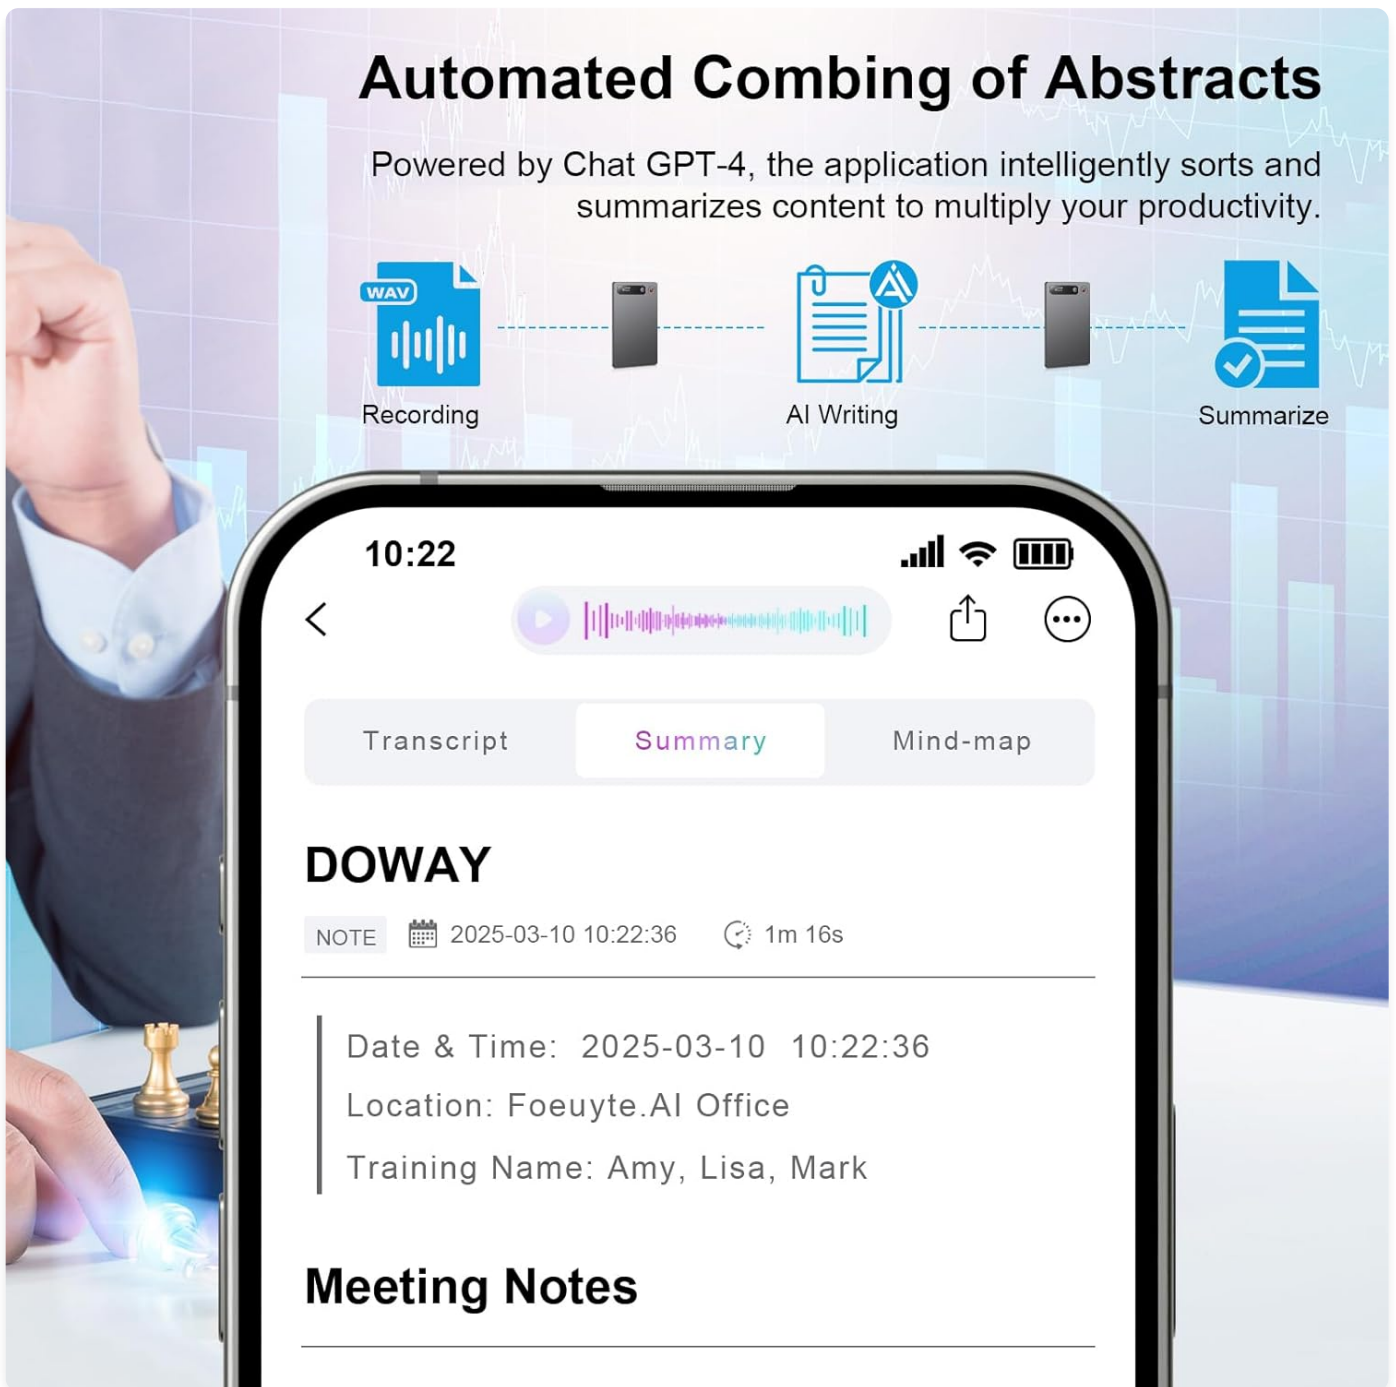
Automated Combing of Abstracts

Powered by Chat GPT-4, the application intelligently sorts and summarizes content to multiply your productivity.

WAV

Recording

AI Writing

Summarize

10:22

Transcript

Summary

Mind-map

DOWAY

NOTE 2025-03-10 10:22:36 1m 16s

Date & Time: 2025-03-10 10:22:36

Location: Foeuyte.AI Office

Training Name: Amy, Lisa, Mark

Meeting Notes